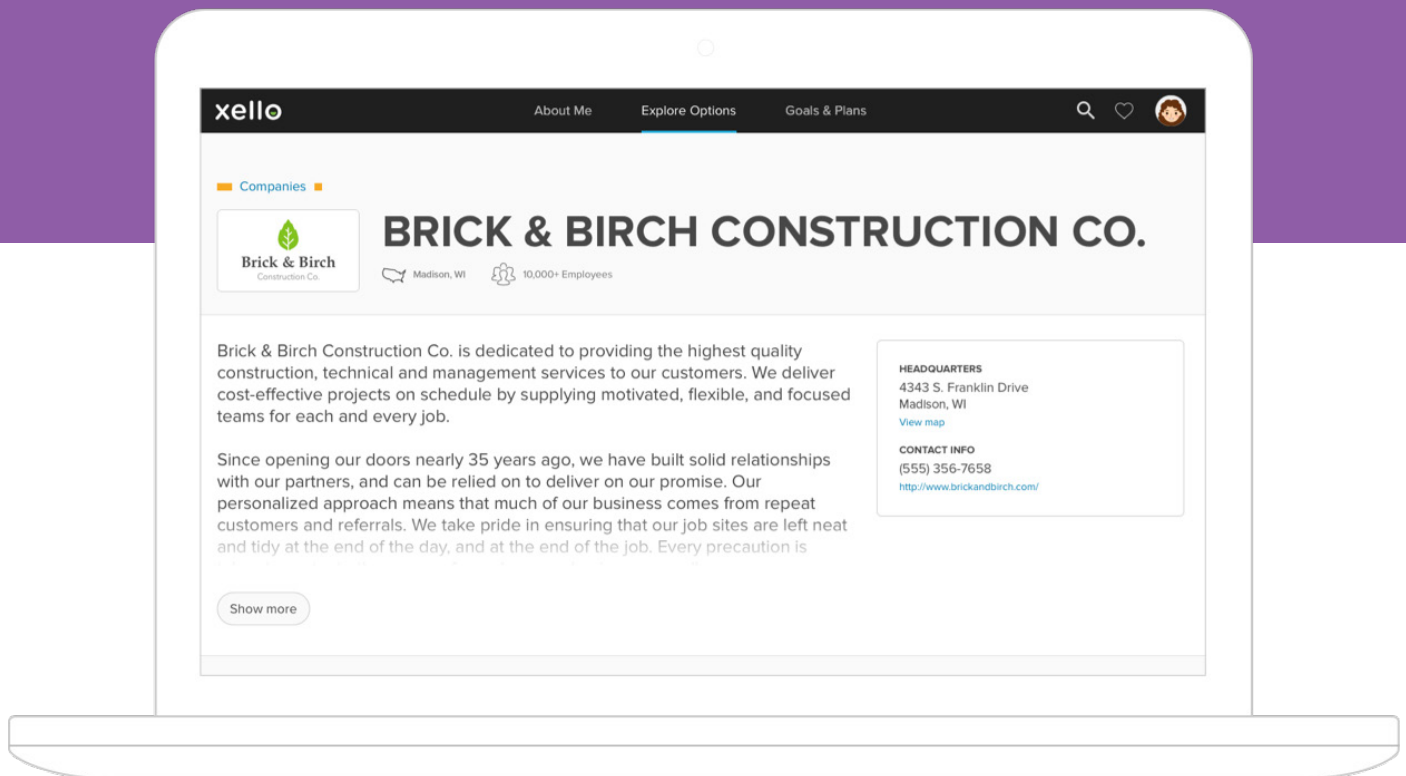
xello

About Me Explore Options Goals & Plans

Companies

Brick & Birch
Construction Co.

BRICK & BIRCH CONSTRUCTION CO.

Madison, WI 10,000+ Employees

Brick & Birch Construction Co. is dedicated to providing the highest quality construction, technical and management services to our customers. We deliver cost-effective projects on schedule by supplying motivated, flexible, and focused teams for each and every job.

Since opening our doors nearly 35 years ago, we have built solid relationships with our partners, and can be relied on to deliver on our promise. Our personalized approach means that much of our business comes from repeat customers and referrals. We take pride in ensuring that our job sites are left neat and tidy at the end of the day, and at the end of the job. Every precaution is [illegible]

Show more

HEADQUARTERS
4343 S. Franklin Drive
Madison, WI
View map

CONTACT INFO
(555) 356-7658
http://www.brickandbirch.com/